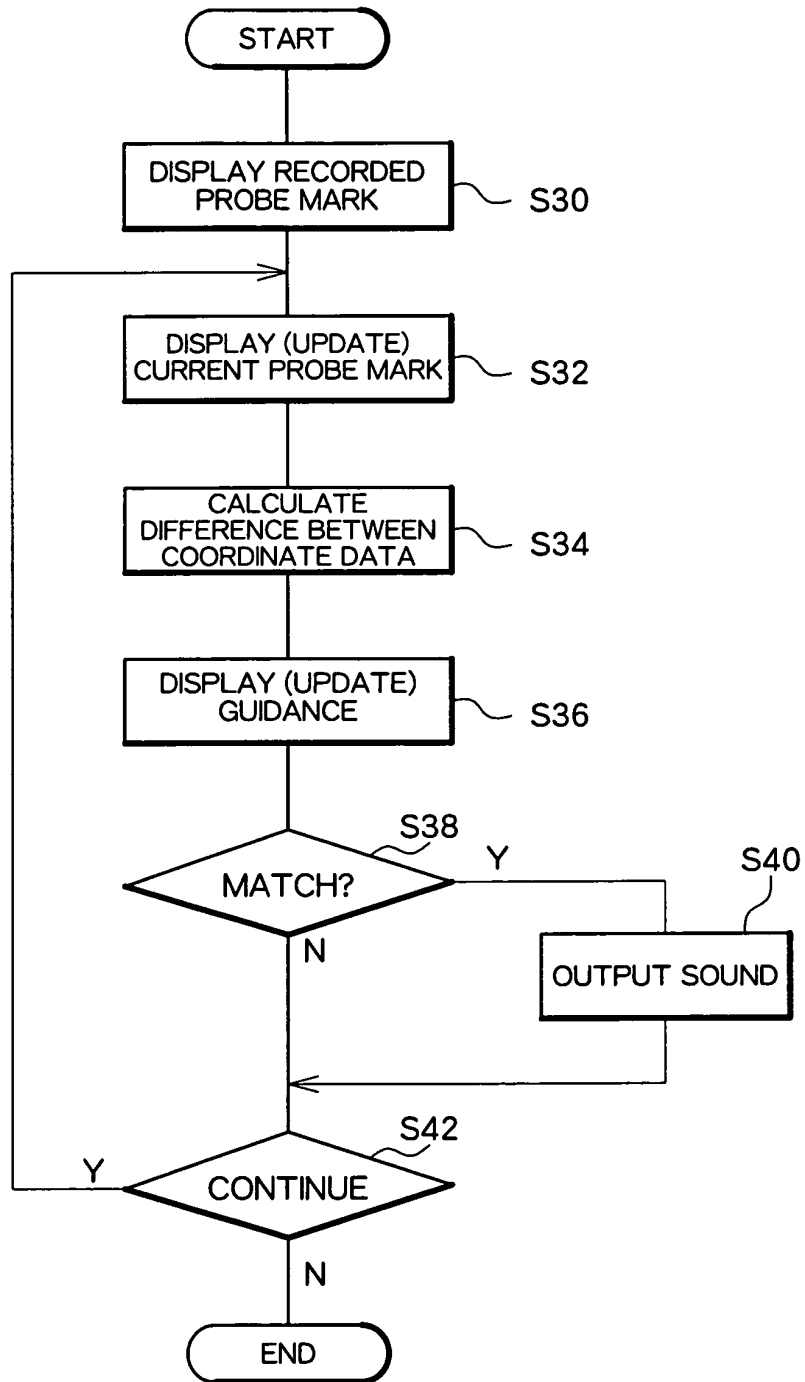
START

DISPLAY RECORDED PROBE MARK

S30

DISPLAY (UPDATE) CURRENT PROBE MARK

S32

CALCULATE DIFFERENCE BETWEEN COORDINATE DATA

S34

DISPLAY (UPDATE) GUIDANCE

S36

S38

MATCH?

Y

S40

OUTPUT SOUND

N

S42

Y

CONTINUE

N

END